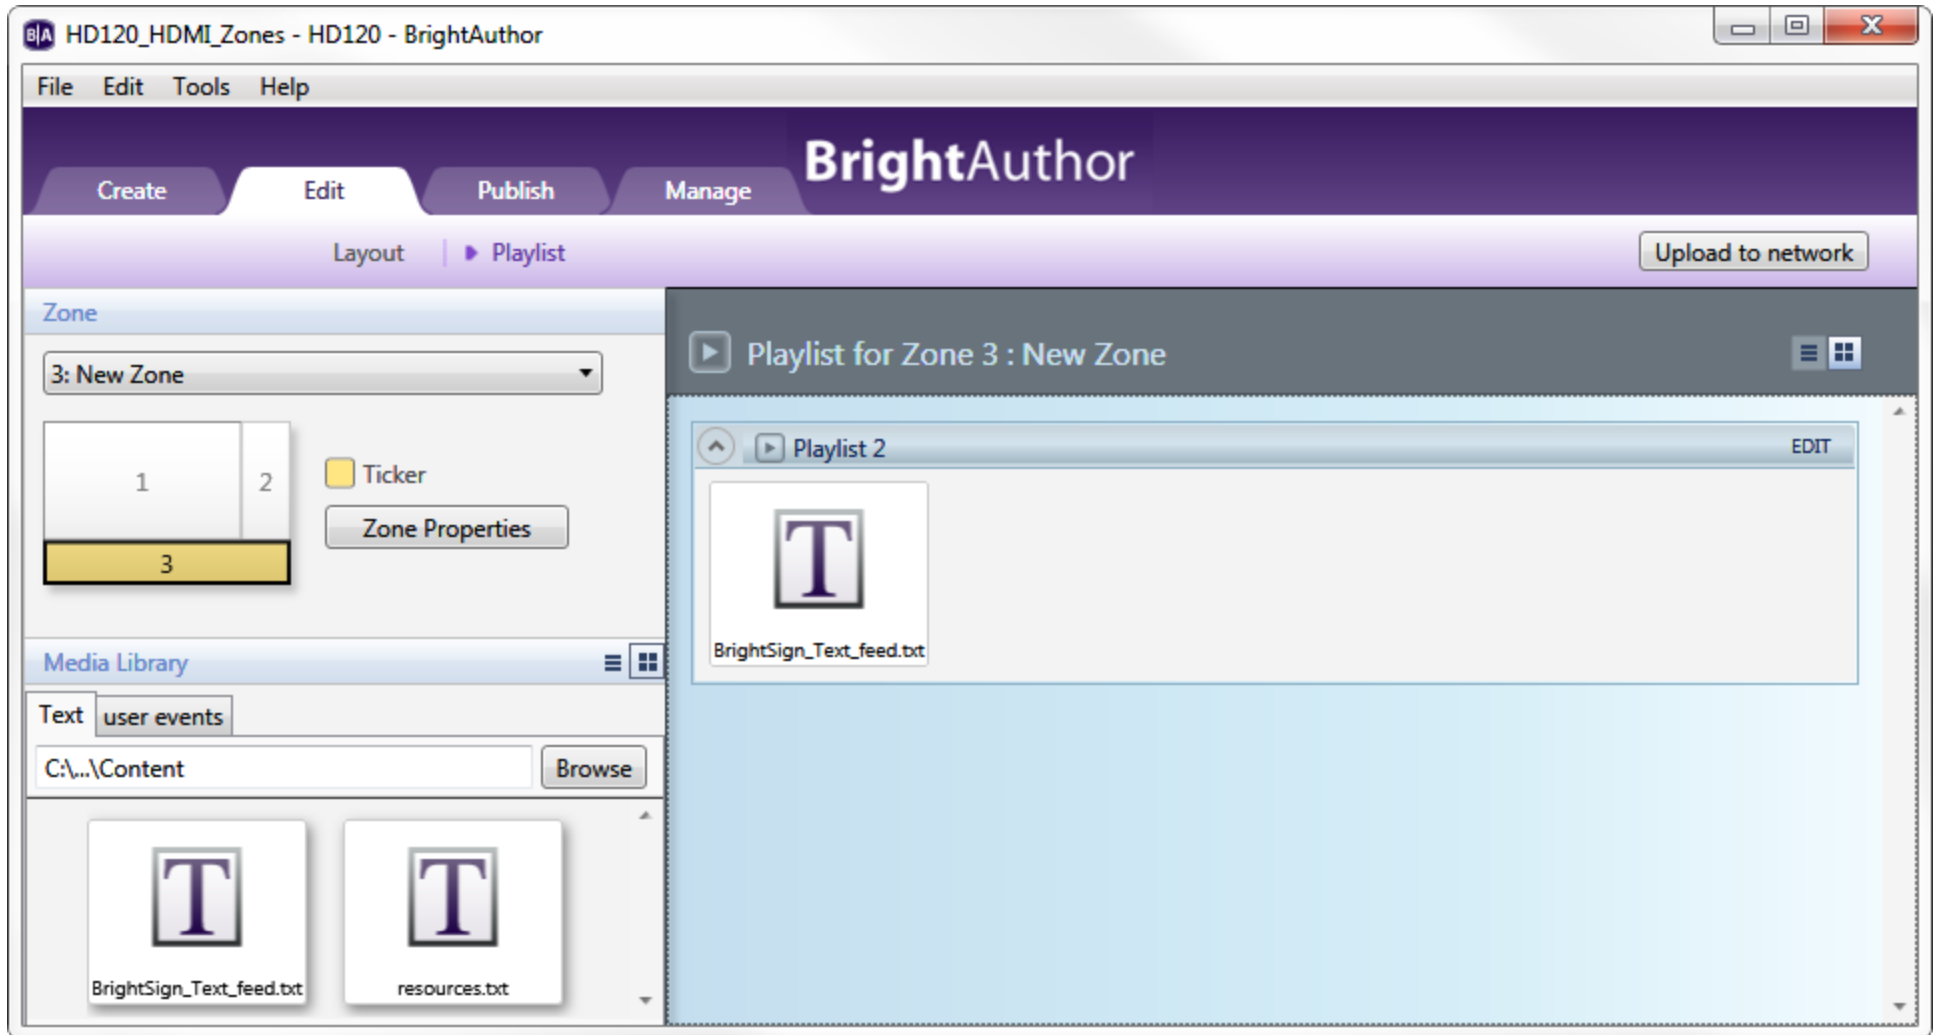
B|A HD120_HDMI_Zones - HD120 - BrightAuthor

File Edit Tools Help

Create Edit Publish Manage BrightAuthor

Layout Playlist Upload to network

Zone

3: New Zone

1 2 3

Ticker

Zone Properties

Media Library

Text user events

C:\...\Content Browse

BrightSign_Text_feed.txt

resources.txt

Playlist for Zone 3 : New Zone

Playlist 2 EDIT

BrightSign_Text_feed.txt